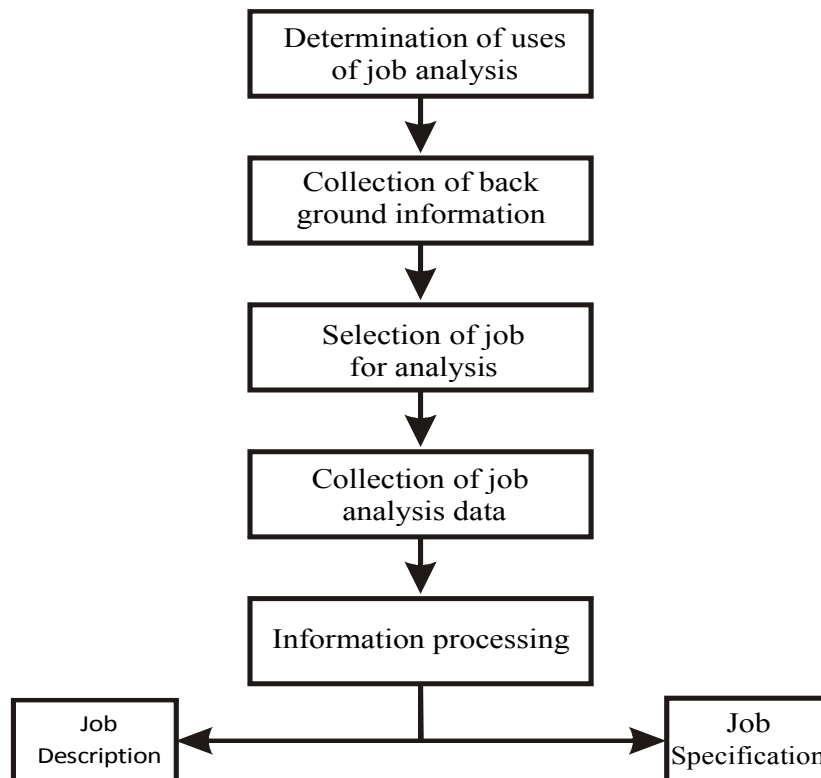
Determination of uses of job analysis

Collection of back ground information

Selection of job for analysis

Collection of job analysis data

Information processing

Job Description

Job Specification